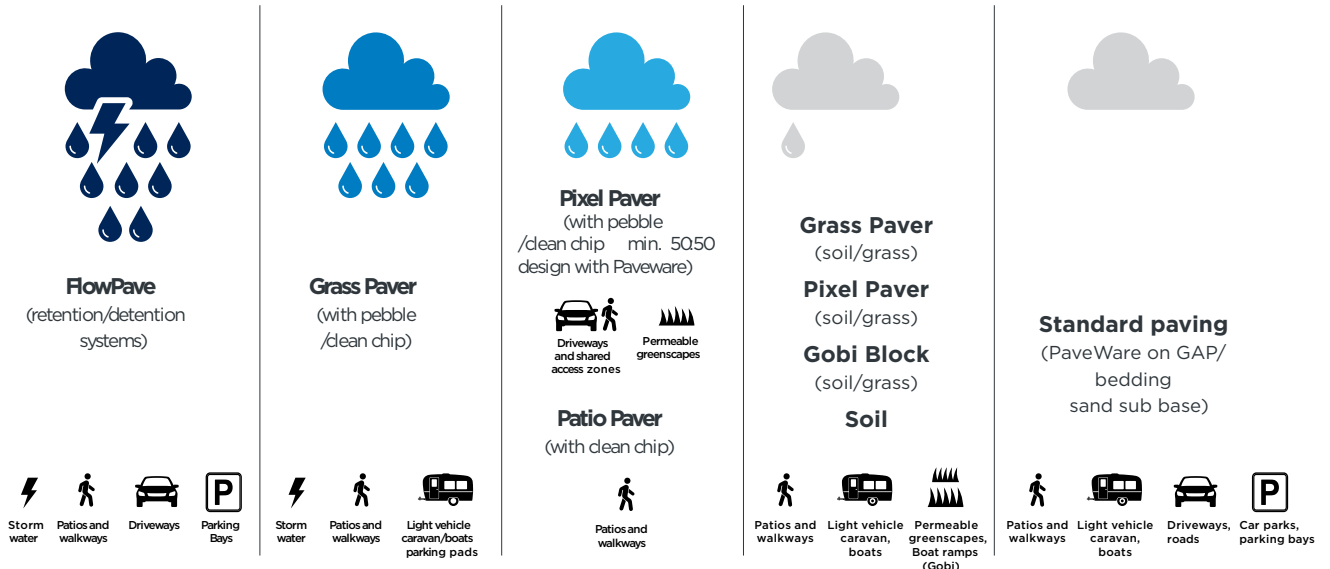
FlowPave
(retention/detention systems)

Storm water
Patios and walkways
Driveways
P
Parking Bays

Grass Paver
(with pebble /clean chip)

Storm water
Patios and walkways
Light vehicle caravan/boats parking pads

Pixel Paver
(with pebble /clean chip min. 50:50 design with Paveware)

Driveways and shared access zones
Permeable greenscapes

Patio Paver
(with clean chip)

Patios and walkways

Grass Paver
(soil/grass)
Pixel Paver
(soil/grass)
Gobi Block
(soil/grass)
Soil

Patios and walkways
Light vehicle caravan, boats
Permeable greenscapes, Boat ramps (Gobi)

Standard paving
(PaveWare on GAP/ bedding sand sub base)

Patios and walkways
Light vehicle caravan, boats
Driveways, roads
P
Car parks, parking bays